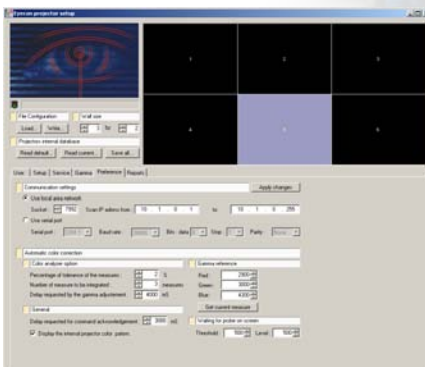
Eyevis projector setup

File Configuration
Wall size
Load... Write... 3 by 2
Projector internal database
Read default Read current Save all

1 2 3
4 5 6

User Setup Service Gamma Preference Repairs

Communication settings
Apply changes
Use local area network
Socket: 7952 Scan IP adress from: 10 1 0 1 to 10 1 0 255
Use serial port
Serial port: COM 1 Baud rate: 38400 Bits data: 8 Stop: 1 Parity: None

Automatic color correction
Color analyser option
Percentage of tolerance of the measures: 2 %
Number of measure to be integrated: 1 measures
Delay requested by the gamma adjustement: 4000 mS
Gamma reference
Red: 2500
Green: 3000
Blue: 4000
Get current measure
General
Delay requested for command acknowledgement: 3000 mS
Display the internal projector color pattern
Waiting for probe on screen
Threshold: 500 Level: 500